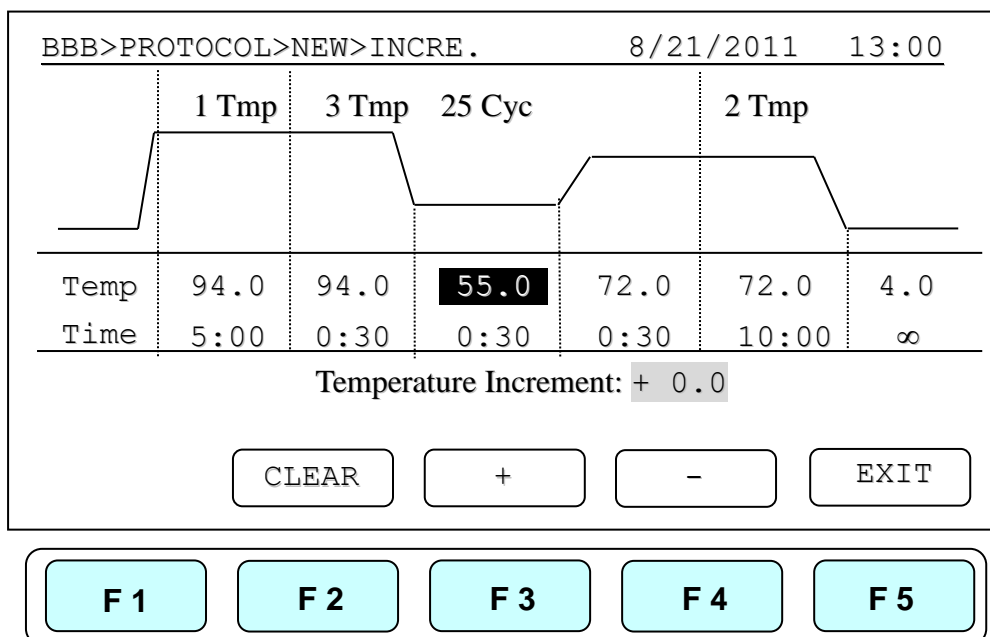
BBB>PROTOCOL>NEW>INCRE. 8/21/2011 13:00

1 Tmp 3 Tmp 25 Cyc 2 Tmp

| Temp | 94.0 | 94.0 | 55.0 | 72.0 | 72.0 | 4.0 |
|---|---|---|---|---|---|---|
| Time | 5:00 | 0:30 | 0:30 | 0:30 | 10:00 | $\infty$ |

Temperature Increment: + 0.0

CLEAR + - EXIT

F 1 F 2 F 3 F 4 F 5